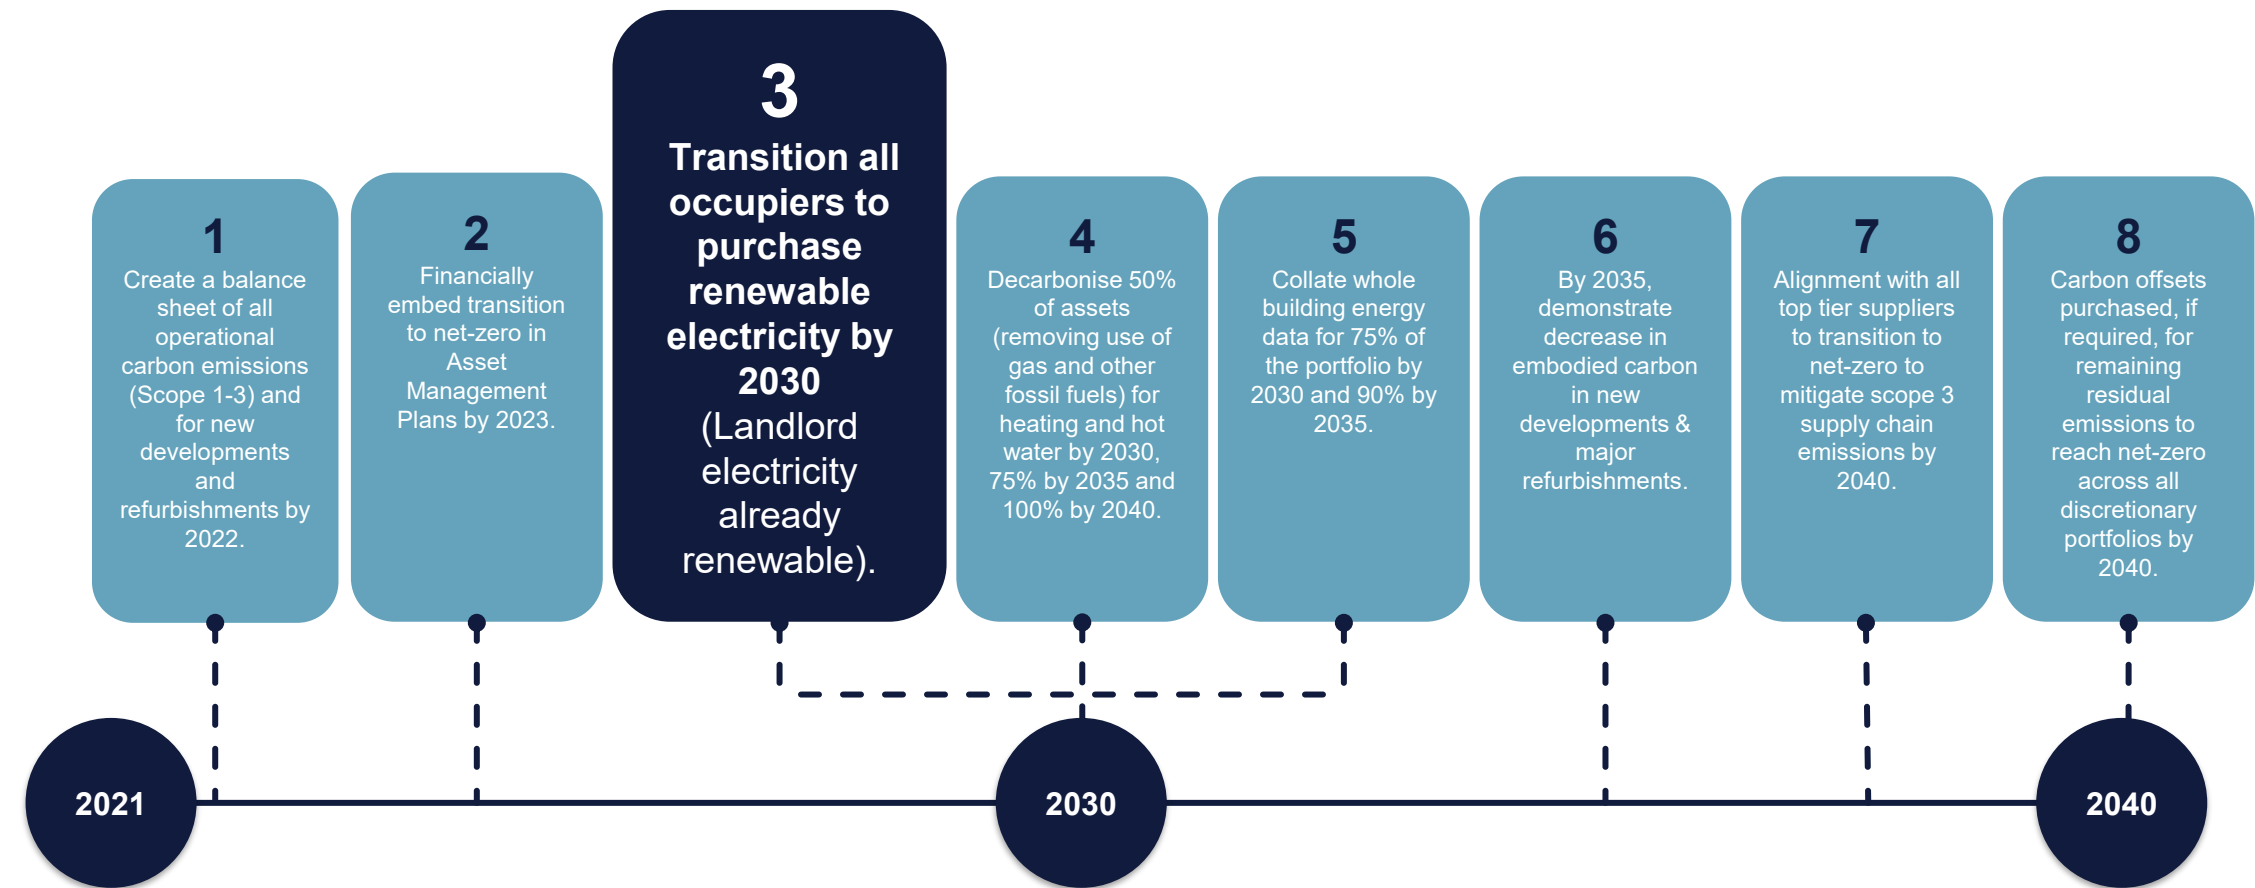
1
Create a balance sheet of all operational carbon emissions (Scope 1-3) and for new developments and refurbishments by 2022.

2
Financially embed transition to net-zero in Asset Management Plans by 2023.

3
Transition all occupiers to purchase renewable electricity by 2030 (Landlord electricity already renewable).

4
Decarbonise 50% of assets (removing use of gas and other fossil fuels) for heating and hot water by 2030, 75% by 2035 and 100% by 2040.

5
Collate whole building energy data for 75% of the portfolio by 2030 and 90% by 2035.

6
By 2035, demonstrate decrease in embodied carbon in new developments & major refurbishments.

7
Alignment with all top tier suppliers to transition to net-zero to mitigate scope 3 supply chain emissions by 2040.

8
Carbon offsets purchased, if required, for remaining residual emissions to reach net-zero across all discretionary portfolios by 2040.

2021

2030

2040